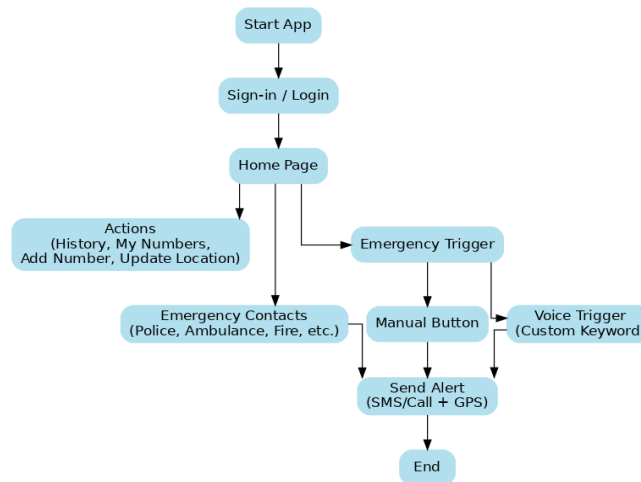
Start App

Sign-in / Login

Home Page

Actions
(History, My Numbers,
Add Number, Update Location)

Emergency Trigger

Emergency Contacts
(Police, Ambulance, Fire, etc.)

Manual Button

Voice Trigger
(Custom Keyword

Send Alert
(SMS/Call + GPS)

End